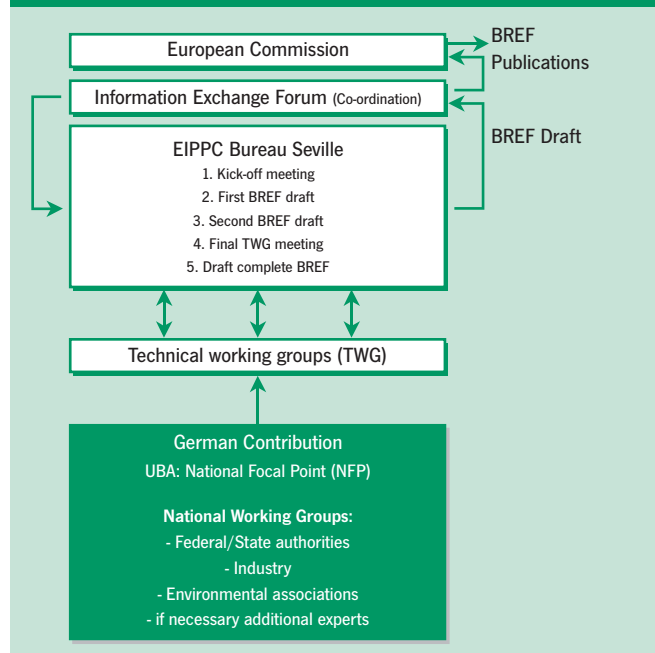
European Commission

BREF Publications

Information Exchange Forum (Co-ordination)

BREF Draft

EIPPC Bureau Seville
1. Kick-off meeting
2. First BREF draft
3. Second BREF draft
4. Final TWG meeting
5. Draft complete BREF

Technical working groups (TWG)

German Contribution
UBA: National Focal Point (NFP)

National Working Groups:
- Federal/State authorities
- Industry
- Environmental associations
- if necessary additional experts